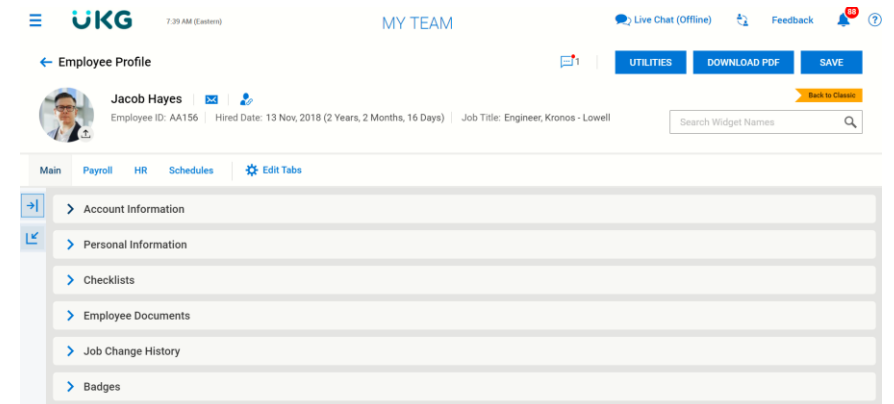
UKG 7:39 AM (Eastern) MY TEAM Live Chat (Offline) Feedback 88 ?

← Employee Profile 1 UTILITIES DOWNLOAD PDF SAVE

Jacob Hayes

Employee ID: AA156 | Hired Date: 13 Nov, 2018 (2 Years, 2 Months, 16 Days) | Job Title: Engineer, Kronos - Lowell

Back to Classic

Search Widget Names

Main Payroll HR Schedules Edit Tabs

Account Information

Personal Information

Checklists

Employee Documents

Job Change History

Badges